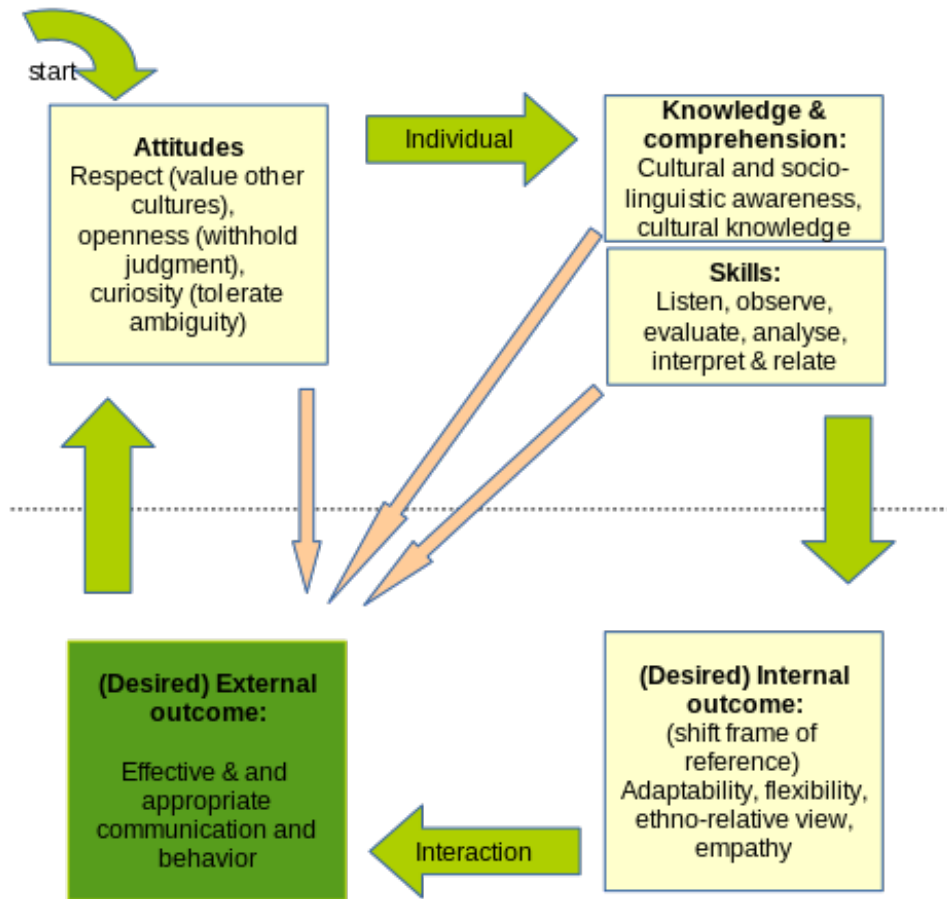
start

**Attitudes**
Respect (value other cultures), openness (withhold judgment), curiosity (tolerate ambiguity)

Individual

**Knowledge & comprehension:**
Cultural and socio-linguistic awareness, cultural knowledge

**Skills:**
Listen, observe, evaluate, analyse, interpret & relate

**(Desired) External outcome:**

Effective & and appropriate communication and behavior

**(Desired) Internal outcome:**
(shift frame of reference)
Adaptability, flexibility, ethno-relative view, empathy

Interaction